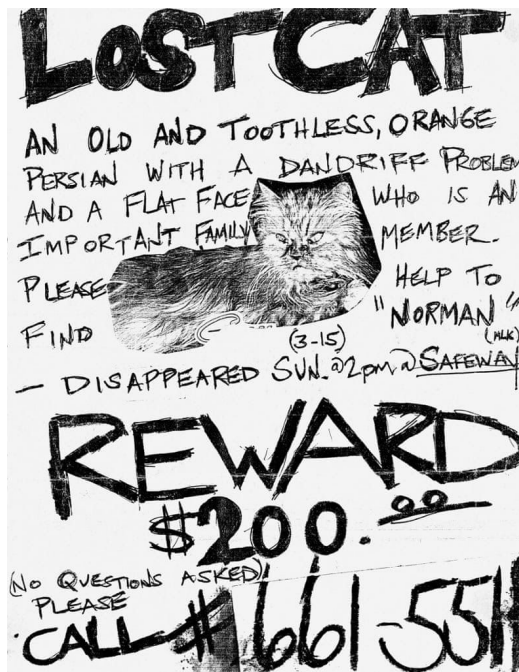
LOST CAT

AN OLD AND TOOTHLESS, ORANGE PERSIAN WITH A DANDRIFF PROBLEM AND A FLAT FACE WHO IS AN IMPORTANT FAMILY MEMBER. PLEASE HELP TO FIND "NORMAN" (MLK)

(3-15)

- DISAPPEARED SUN. @ 2pm @ SAFEWAY

REWARD

$200.$^{00}$

(NO QUESTIONS ASKED)

PLEASE CALL # 661-551